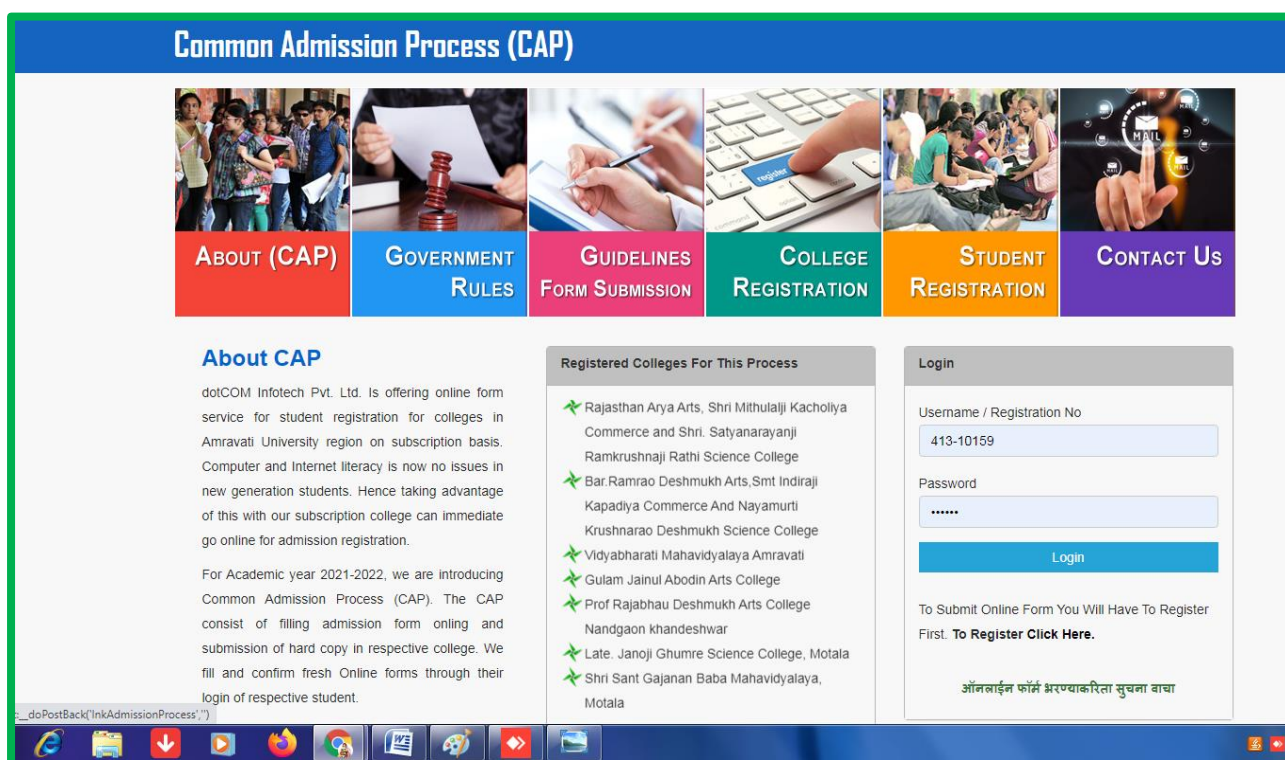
Common Admission Process (CAP)

register

MAIL

About (CAP)

Government Rules

Guidelines Form Submission

College Registration

Student Registration

Contact Us

About CAP

dotCOM Infotech Pvt. Ltd. Is offering online form service for student registration for colleges in Amravati University region on subscription basis. Computer and Internet literacy is now no issues in new generation students. Hence taking advantage of this with our subscription college can immediate go online for admission registration.

For Academic year 2021-2022, we are introducing Common Admission Process (CAP). The CAP consist of filling admission form onling and submission of hard copy in respective college. We fill and confirm fresh Online forms through their login of respective student.

Registered Colleges For This Process

Rajasthan Arya Arts, Shri Mithulalji Kacholiya Commerce and Shri. Satyanarayanji Ramkrushnaji Rathi Science College

Bar.Ramrao Deshmukh Arts,Smt Indiraji Kapadiya Commerce And Nayamurti Krushnarao Deshmukh Science College

Vidyabharati Mahavidyalaya Amravati

Gulam Jainul Abodin Arts College

Prof Rajabhau Deshmukh Arts College Nandgaon khandeshwar

Late. Janoji Ghumre Science College, Motala

Shri Sant Gajanan Baba Mahavidyalaya, Motala

Login

Username / Registration No

413-10159

Password

••••••

Login

To Submit Online Form You Will Have To Register First. To Register Click Here.

ऑनलाईन फॉर्म भरण्याकरिता सुचना वाचा

:__doPostBack('lnkAdmissionProcess','')